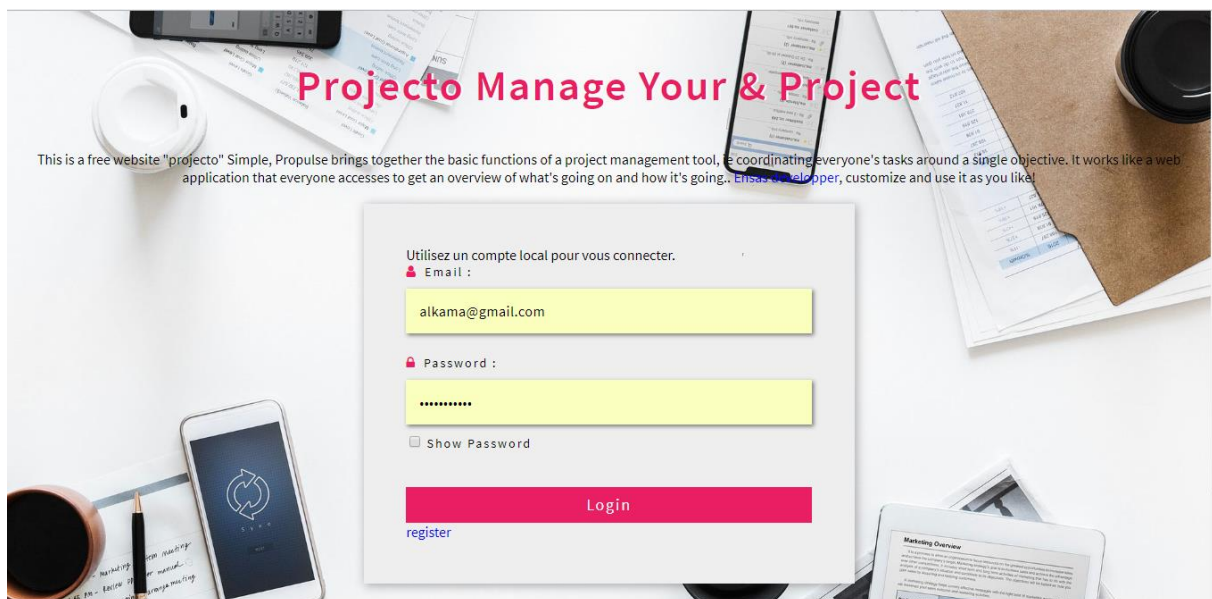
Projecto Manage Your & Project

This is a free website "projecto" Simple, Propulse brings together the basic functions of a project management tool, ie coordinating everyone's tasks around a single objective. It works like a web application that everyone accesses to get an overview of what's going on and how it's going.. Ensas developper, customize and use it as you like!

Utilisez un compte local pour vous connecter.

Email :

alkama@gmail.com

Password :

•••••••••••

Show Password

Login

register

Marketing Overview